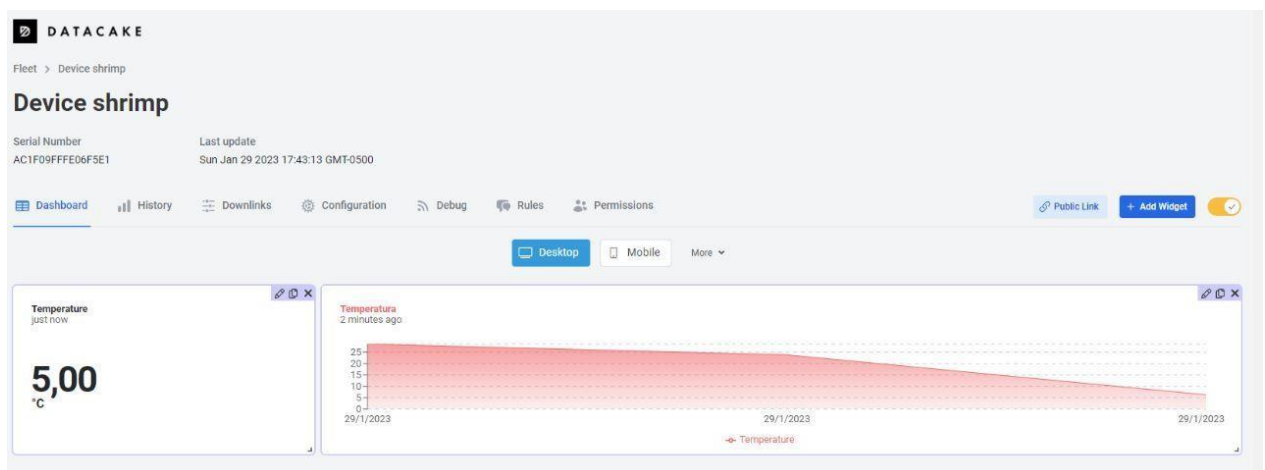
DATACAKE

Fleet > Device shrimp

Device shrimp

Serial Number
AC1F09FFFE06F5E1

Last update
Sun Jan 29 2023 17:43:13 GMT-0500

Dashboard History Downlinks Configuration Debug Rules Permissions

Public Link + Add Widget

Desktop Mobile More

Temperature
just now

5,00
°C

Temperatura
2 minutes ago

25
20
15
10
5
0
29/1/2023 29/1/2023 29/1/2023

Temperature